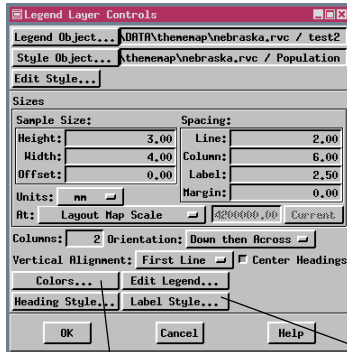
Legend Layer Controls

Legend Object... \DATA\thememap\nebraska.rvc / test2
Style Object... \thememap\nebraska.rvc / Population
Edit Style...

Sizes
Sample Size:
Height: 3.00
Width: 4.00
Offset: 0.00
Units: mm
Spacing:
Line: 2.00
Column: 6.00
Label: 2.50
Margin: 0.00
At: Layout Map Scale 4200000.00 Current

Columns: 2 Orientation: Down then Across
Vertical Alignment: First Line Center Headings
Colors... Edit Legend...
Heading Style... Label Style...

OK Cancel Help